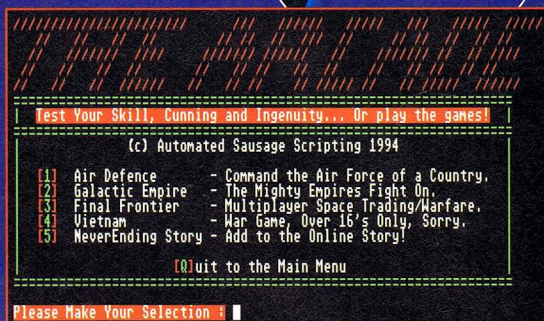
Test Your Skill, Cunning and Ingenuity... Or play the games!

(c) Automated Sausage Scripting 1994

[1] Air Defence - Command the Air Force of a Country.
[2] Galactic Empire - The Mighty Empires Fight On.
[3] Final Frontier - Multiplayer Space Trading/Warfare.
[4] Vietnam - War Game, Over 16's Only, Sorry.
[5] NeverEnding Story - Add to the Online Story!

[Q]uit to the Main Menu

Please Make Your Selection :